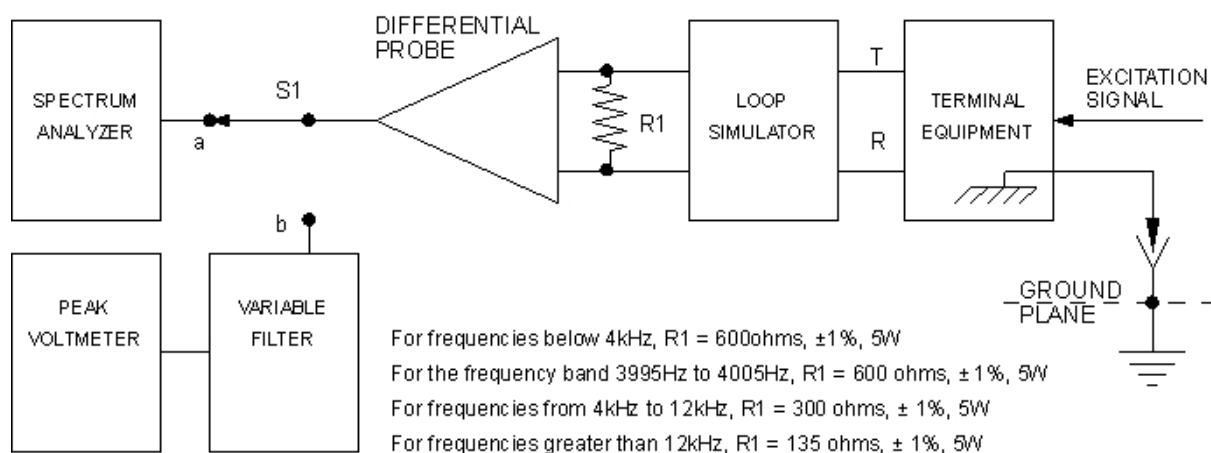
SPECTRUM ANALYZER

a

S1

DIFFERENTIAL PROBE

R1

LOOP SIMULATOR

T

R

TERMINAL EQUIPMENT

EXCITATION SIGNAL

b

PEAK VOLTMETER

VARIABLE FILTER

GROUND PLANE

For frequencies below 4kHz, R1 = 600ohms, ±1%, 5W

For the frequency band 3995Hz to 4005Hz, R1 = 600 ohms, ± 1%, 5W

For frequencies from 4kHz to 12kHz, R1 = 300 ohms, ± 1%, 5W

For frequencies greater than 12kHz, R1 = 135 ohms, ± 1%, 5W